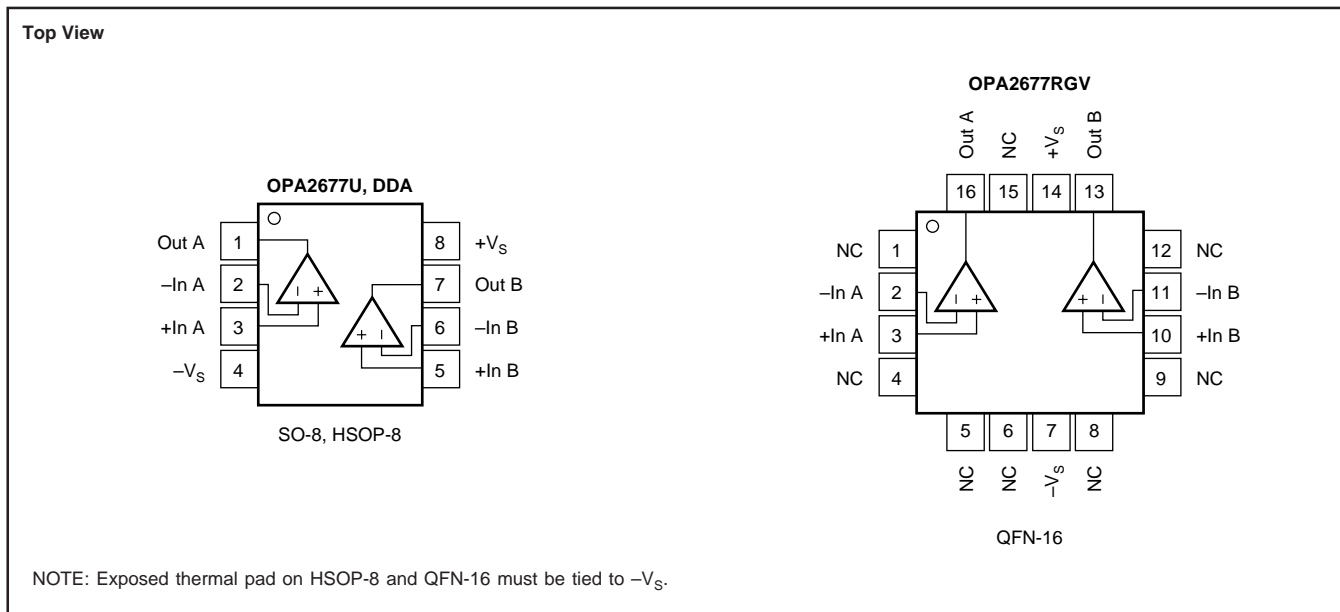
Top View

OPA2677U, DDA

| Out A | 1 | 8 | $+V_S$ |
|---|---|---|---|
| –In A | 2 | 7 | Out B |
| +In A | 3 | 6 | –In B |
| $–V_S$ | 4 | 5 | +In B |

SO-8, HSOP-8

OPA2677RGV

Out A 16, NC 15, $+V_S$ 14, Out B 13

| NC | 1 | 12 | NC |
|---|---|---|---|
| –In A | 2 | 11 | –In B |
| +In A | 3 | 10 | +In B |
| NC | 4 | 9 | NC |

5 NC, 6 NC, 7 $–V_S$, 8 NC

QFN-16

NOTE: Exposed thermal pad on HSOP-8 and QFN-16 must be tied to $–V_S$.